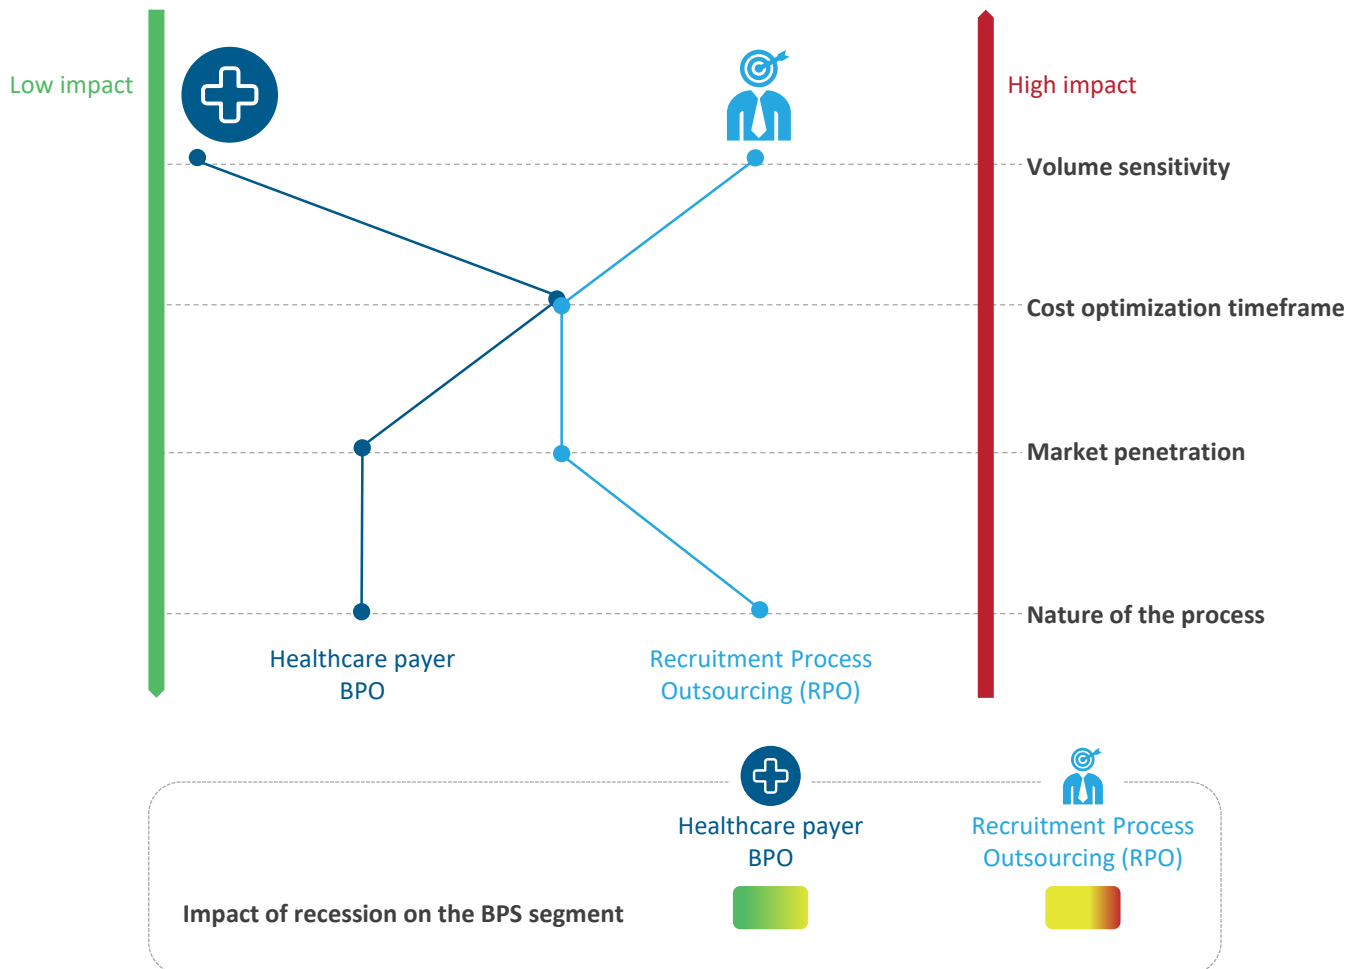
Low impact

High impact

Volume sensitivity

Cost optimization timeframe

Market penetration

Nature of the process

Healthcare payer BPO

Recruitment Process Outsourcing (RPO)

Healthcare payer BPO

Recruitment Process Outsourcing (RPO)

Impact of recession on the BPS segment